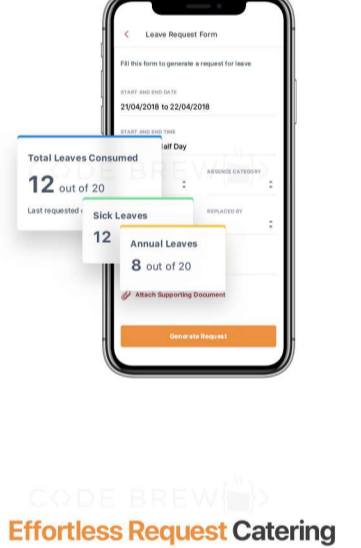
Leave Request Form

Fill this form to generate a request for leave

START AND END DATE
21/04/2018 to 22/04/2018

START AND END TIME
Half Day

ABSENCE CATEGORY

REPLACED BY

Total Leaves Consumed
12 out of 20
Last requested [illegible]

Sick Leaves
12

Annual Leaves
8 out of 20

Attach Supporting Document

Generate Request

CODE BREW

Effortless Request Catering